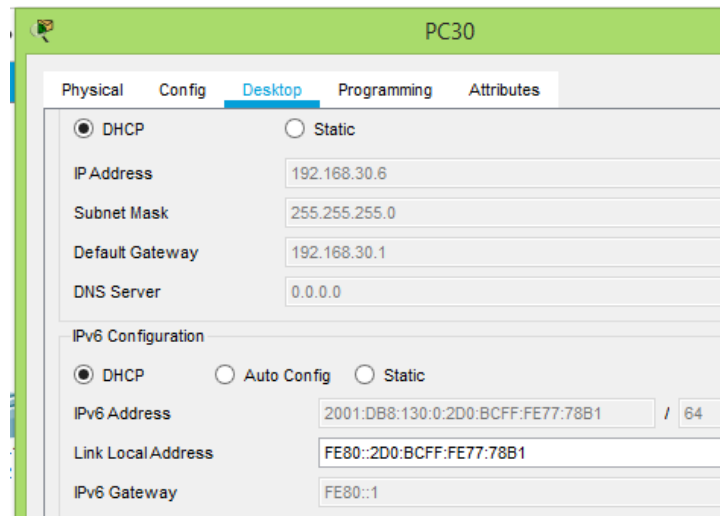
PC30

Physical Config Desktop Programming Attributes

DHCP Static

IP Address 192.168.30.6

Subnet Mask 255.255.255.0

Default Gateway 192.168.30.1

DNS Server 0.0.0.0

IPv6 Configuration

DHCP Auto Config Static

IPv6 Address 2001:DB8:130:0:2D0:BCFF:FE77:78B1 / 64

Link Local Address FE80::2D0:BCFF:FE77:78B1

IPv6 Gateway FE80::1